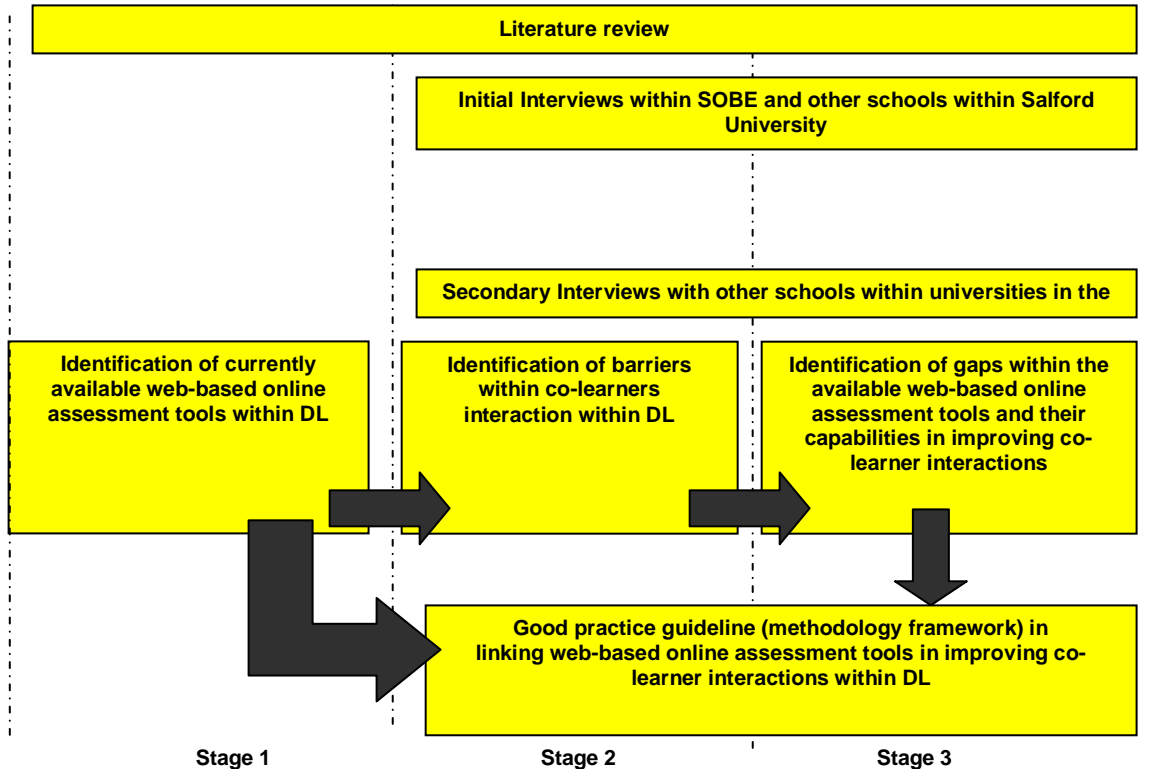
Literature review

Initial Interviews within SOBE and other schools within Salford University

Secondary Interviews with other schools within universities in the

Identification of currently available web-based online assessment tools within DL

Identification of barriers within co-learners interaction within DL

Identification of gaps within the available web-based online assessment tools and their capabilities in improving co-learner interactions

Good practice guideline (methodology framework) in linking web-based online assessment tools in improving co-learner interactions within DL

Stage 1

Stage 2

Stage 3